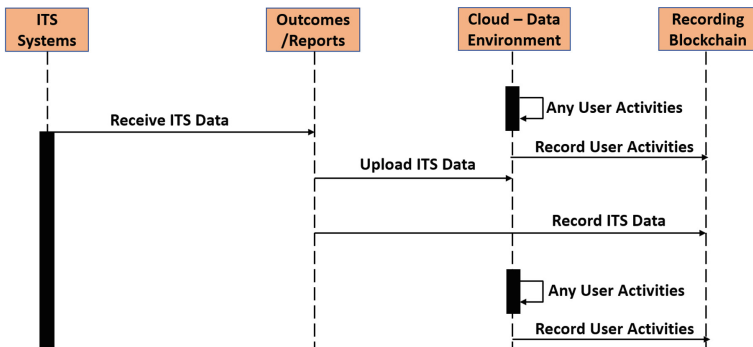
ITS Systems

Outcomes /Reports

Cloud – Data Environment

Recording Blockchain

Any User Activities

Receive ITS Data

Record User Activities

Upload ITS Data

Record ITS Data

Any User Activities

Record User Activities